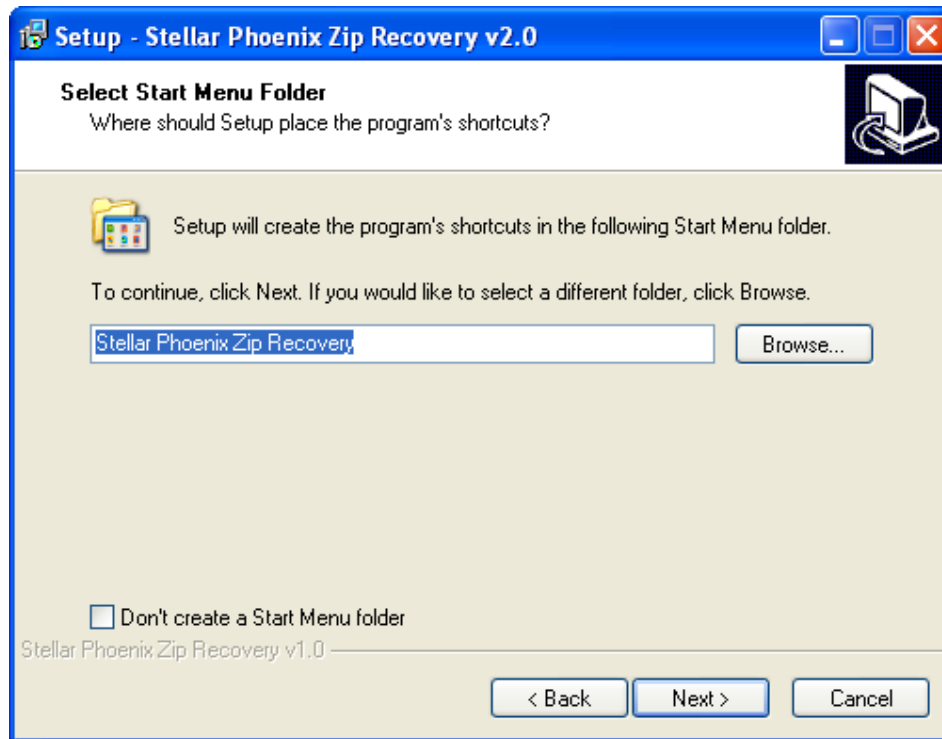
Setup - Stellar Phoenix Zip Recovery v2.0

Select Start Menu Folder
Where should Setup place the program's shortcuts?

Setup will create the program's shortcuts in the following Start Menu folder.

To continue, click Next. If you would like to select a different folder, click Browse.

Stellar Phoenix Zip Recovery

Browse...

Don't create a Start Menu folder

Stellar Phoenix Zip Recovery v1.0

< Back

Next >

Cancel